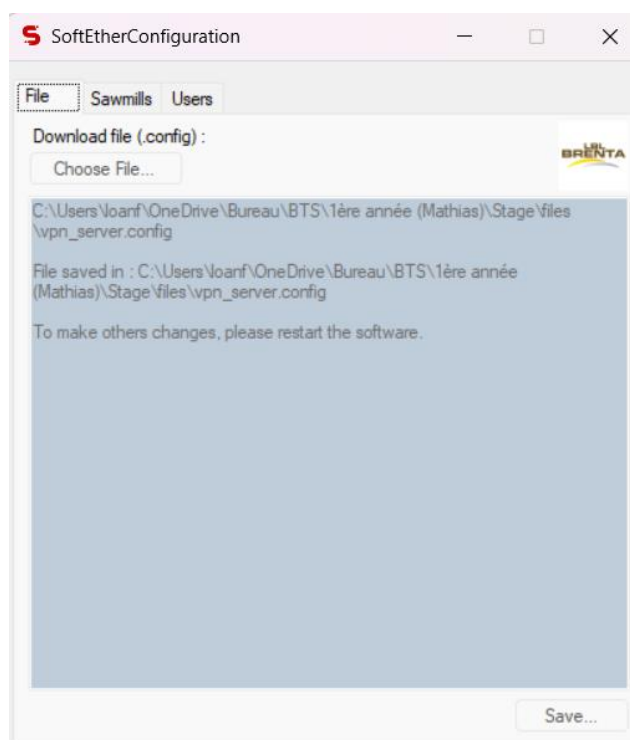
SoftEtherConfiguration

File Sawmills Users

Download file (.config) :

Choose File...

LSL BRENTA

C:\Users\loanf\OneDrive\Bureau\BTS\1ère année (Mathias)\Stage\files\vpn_server.config

File saved in : C:\Users\loanf\OneDrive\Bureau\BTS\1ère année (Mathias)\Stage\files\vpn_server.config

To make others changes, please restart the software.

Save...